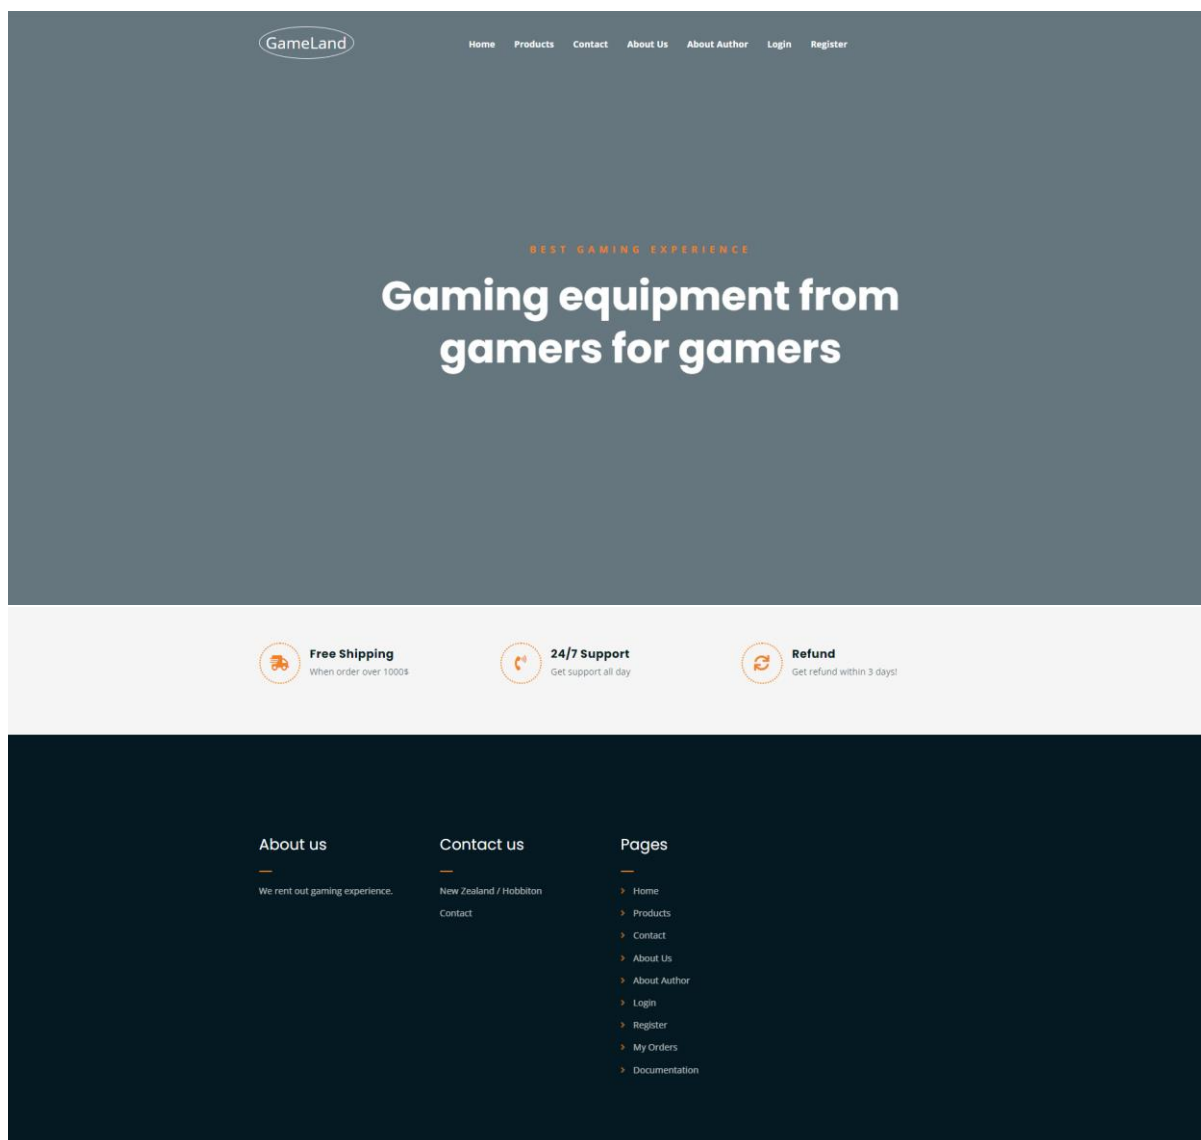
GameLand

Home Products Contact About Us About Author Login Register

BEST GAMING EXPERIENCE

Gaming equipment from gamers for gamers

Free Shipping
When order over 1000$

24/7 Support
Get support all day

Refund
Get refund within 3 days!

About us

We rent out gaming experience.

Contact us

New Zealand / Hobbiton

Contact

Pages

Home
Products
Contact
About Us
About Author
Login
Register
My Orders
Documentation